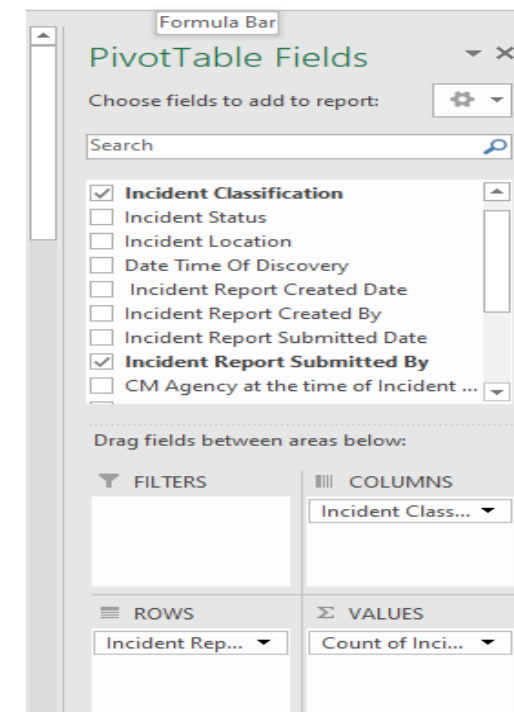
Formula Bar

PivotTable Fields

Choose fields to add to report:

Search

Incident Classification
Incident Status
Incident Location
Date Time Of Discovery
Incident Report Created Date
Incident Report Created By
Incident Report Submitted Date
Incident Report Submitted By
CM Agency at the time of Incident ...

Drag fields between areas below:

FILTERS

COLUMNS

Incident Class...

ROWS

Incident Rep...

Σ VALUES

Count of Inci...